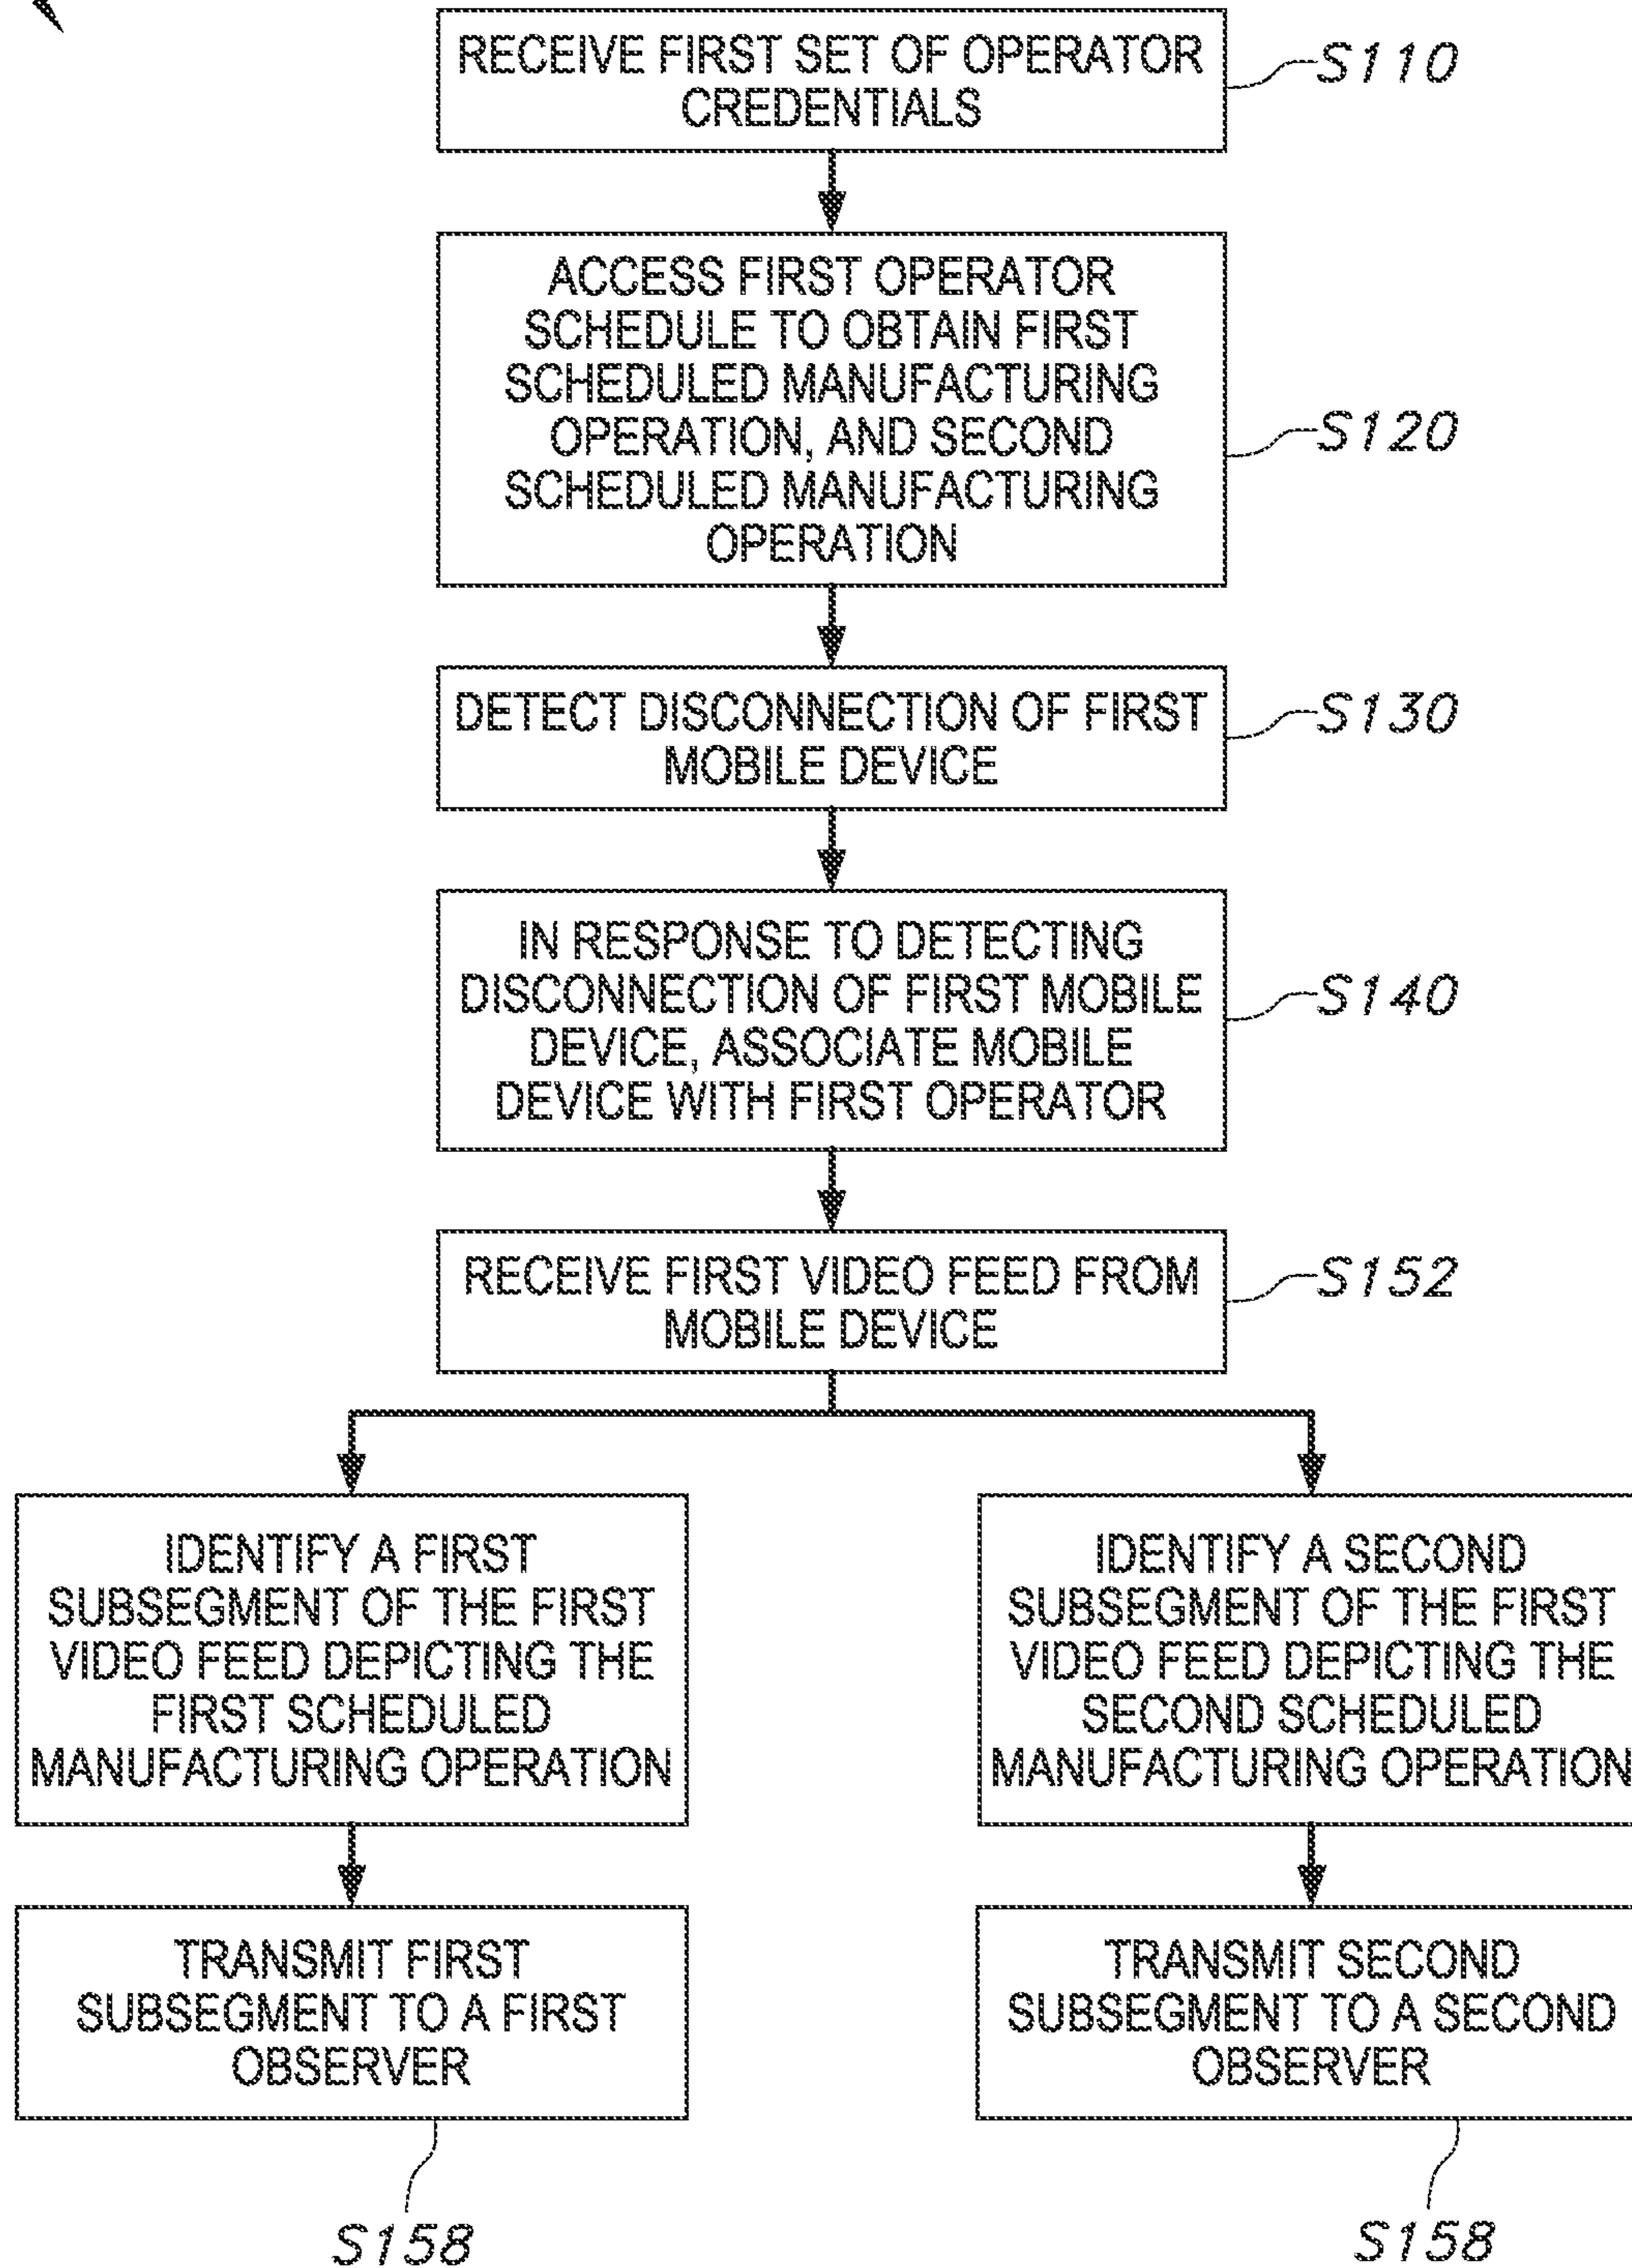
RECEIVE FIRST SET OF OPERATOR CREDENTIALS

S110

ACCESS FIRST OPERATOR SCHEDULE TO OBTAIN FIRST SCHEDULED MANUFACTURING OPERATION, AND SECOND SCHEDULED MANUFACTURING OPERATION

S120

DETECT DISCONNECTION OF FIRST MOBILE DEVICE

S130

IN RESPONSE TO DETECTING DISCONNECTION OF FIRST MOBILE DEVICE, ASSOCIATE MOBILE DEVICE WITH FIRST OPERATOR

S140

RECEIVE FIRST VIDEO FEED FROM MOBILE DEVICE

S152

IDENTIFY A FIRST SUBSEGMENT OF THE FIRST VIDEO FEED DEPICTING THE FIRST SCHEDULED MANUFACTURING OPERATION

IDENTIFY A SECOND SUBSEGMENT OF THE FIRST VIDEO FEED DEPICTING THE SECOND SCHEDULED MANUFACTURING OPERATION

TRANSMIT FIRST SUBSEGMENT TO A FIRST OBSERVER

TRANSMIT SECOND SUBSEGMENT TO A SECOND OBSERVER

S158

S158